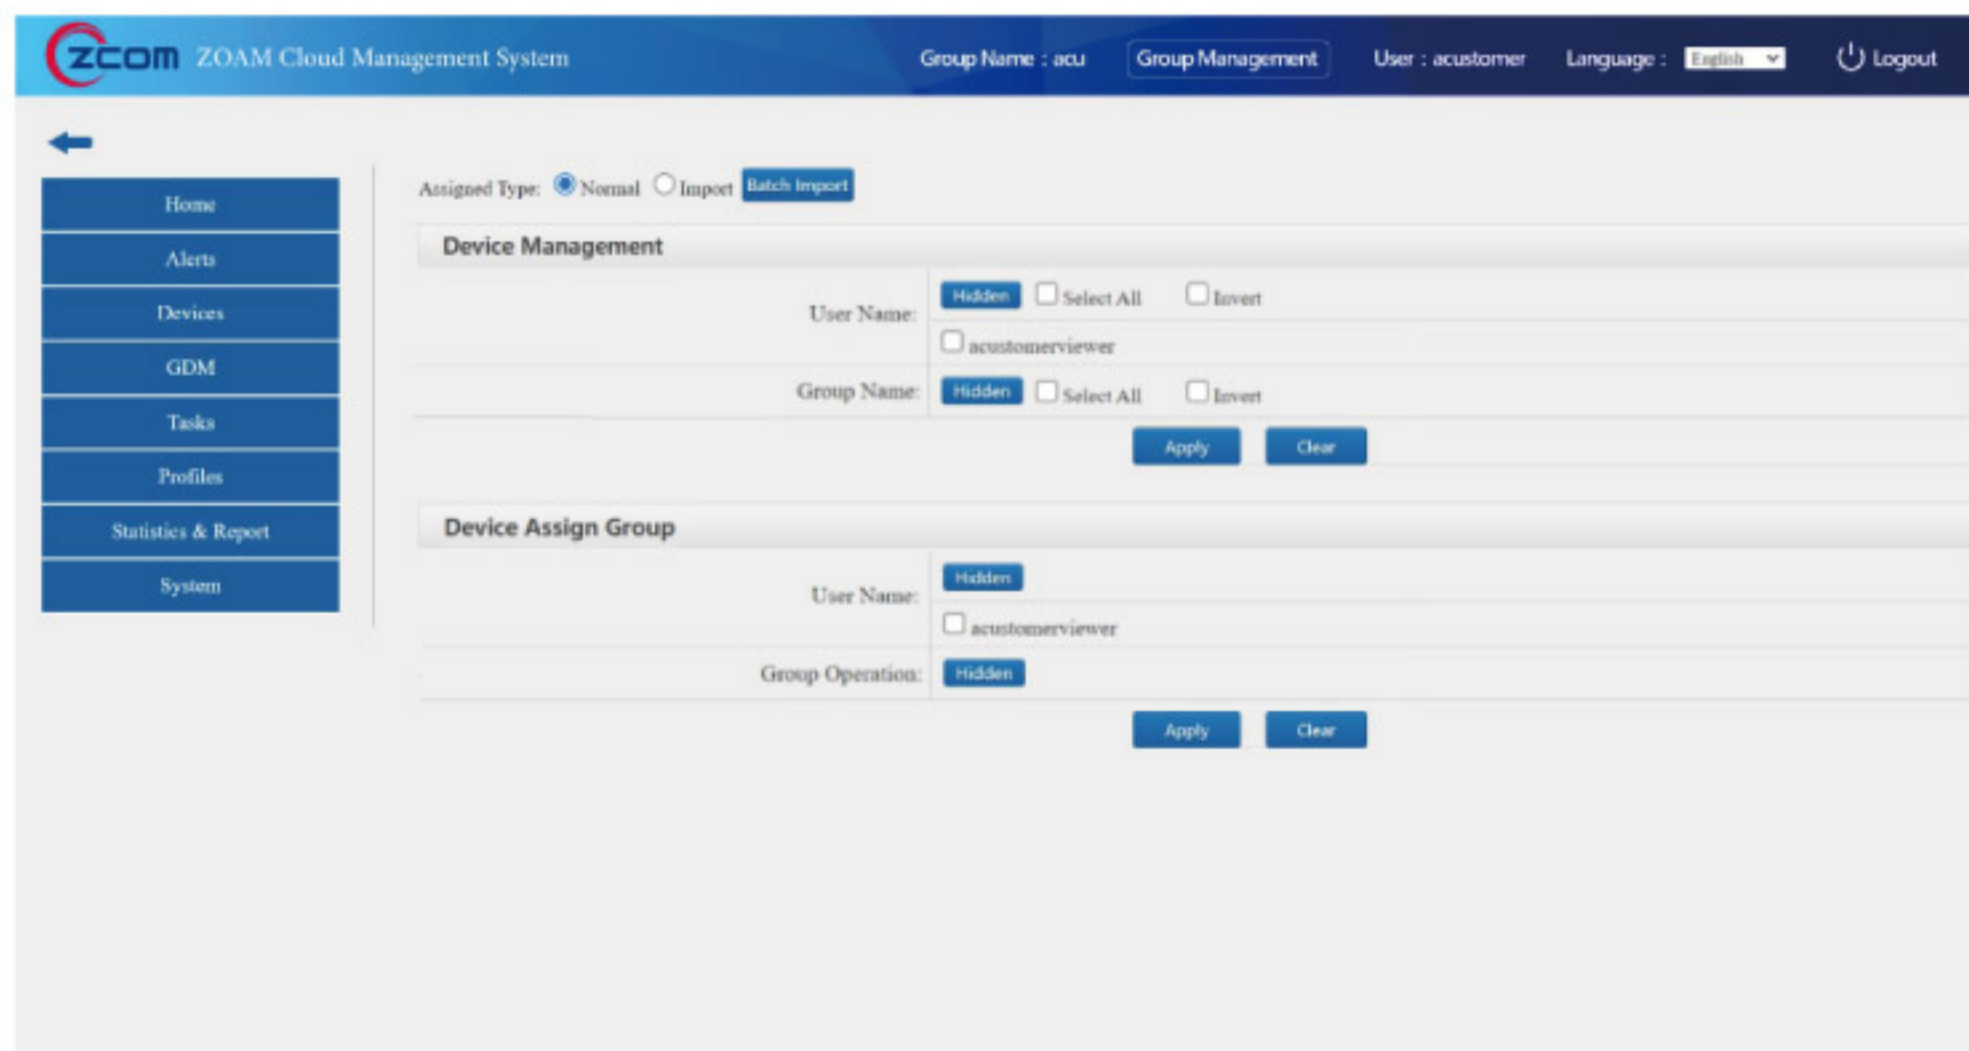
zcom ZOAM Cloud Management System

Group Name : acu
Group Management
User : acustomer
Language : English
Logout

Home
Alerts
Devices
GDM
Tasks
Profiles
Statistics & Report
System

Assigned Type: Normal Import Batch Import

Device Management

User Name: Hidden Select All Invert
acustomerviewer
Group Name: Hidden Select All Invert
Apply Clear

Device Assign Group

User Name: Hidden
acustomerviewer
Group Operation: Hidden
Apply Clear